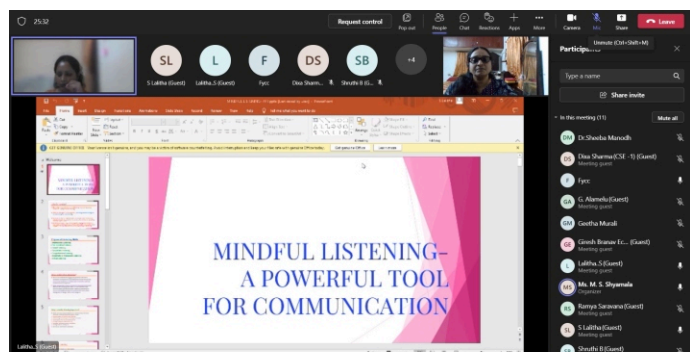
25:32

Request control

Pop out

People

Chat

Reactions

Apps

More

Camera

Mic

Share

Leave

Unmute (Ctrl+Shift+M)

SL
S Lalitha (Guest)

L
Lalitha.S (Guest)

F
Fycc

DS
Diva Sharm...

SB
Shruthi B (G...

+4

Participants

Type a name

Share invite

In this meeting (11)

Mute all

DM Dr.Sheeba Manodh

DS Diva Sharma(CSE - 1) (Guest)
Meeting guest

F Fycc

GA G. Alamelu (Guest)
Meeting guest

GM Geetha Murali

GE Gireesh Branav Er... (Guest)
Meeting guest

L Lalitha.S (Guest)
Meeting guest

MS Ms. M. S. Shyamala
Organizer

RS Ramya Saravana (Guest)
Meeting guest

SL S Lalitha (Guest)
Meeting guest

Shruthi B (Guest)

MINDFUL LISTENING-
A POWERFUL TOOL
FOR COMMUNICATION

Lalitha.S (Guest)